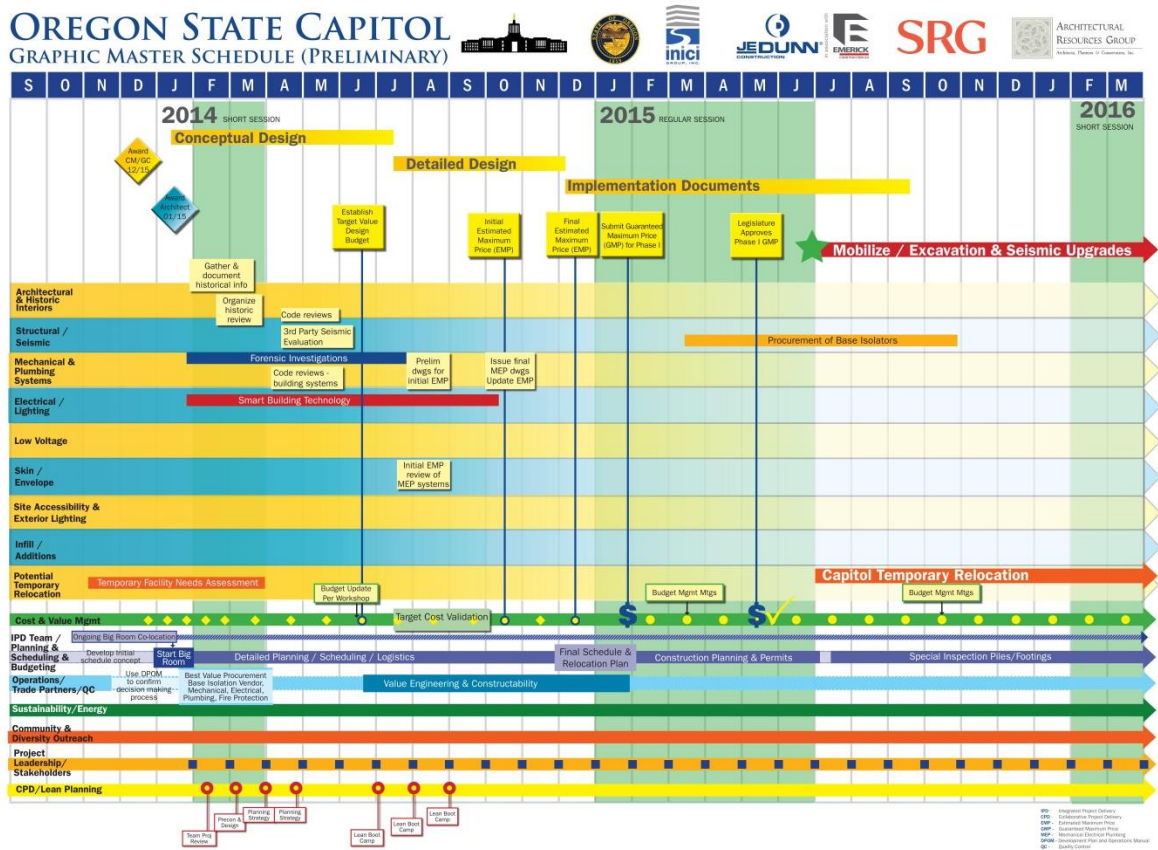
OREGON STATE CAPITOL
GRAPHIC MASTER SCHEDULE (PRELIMINARY)

inici GROUP, INC.
JE DUNN CONSTRUCTION
EMERICK CONSTRUCTION
SRG
ARCHITECTURAL RESOURCES GROUP Architects, Planners & Conservators, Inc.

| S | O | N | D | J | F | M | A | M | J | J | A | S | O | N | D | J | F | M | A | M | J | J | A | S | O | N | D | J | F | M |
|---|---|---|---|---|---|---|---|---|---|---|---|---|---|---|---|---|---|---|---|---|---|---|---|---|---|---|---|---|---|---|

2014 SHORT SESSION
2015 REGULAR SESSION
2016 SHORT SESSION

Conceptual Design
Detailed Design
Implementation Documents

Award CM/GC 12/15
Award Architect 01/15

Establish Target Value Design Budget
Initial Estimated Maximum Price (EMP)
Final Estimated Maximum Price (EMP)
Submit Guaranteed Maximum Price (GMP) for Phase I
Legislature Approves Phase I GMP

Mobilize / Excavation & Seismic Upgrades

Gather & document historical info
Organize historic review
Code reviews
3rd Party Seismic Evaluation
Procurement of Base Isolators
Forensic Investigations
Prelim dwgs for initial EMP
Issue final MEP dwgs Update EMP
Code reviews - building systems
Smart Building Technology
Initial EMP review of MEP systems

Architectural & Historic Interiors
Structural / Seismic
Mechanical & Plumbing Systems
Electrical / Lighting
Low Voltage
Skin / Envelope
Site Accessibility & Exterior Lighting
Infill / Additions
Potential Temporary Relocation

Temporary Facility Needs Assessment
Capitol Temporary Relocation

Budget Update Per Workshop
Budget Mgmt Mtgs
Budget Mgmt Mtgs

Cost & Value Mgmt
Target Cost Validation

IPD Team / Planning & Scheduling & Budgeting
Ongoing Big Room Co-location
Develop initial schedule concept
Start Big Room
Detailed Planning / Scheduling / Logistics
Final Schedule & Relocation Plan
Construction Planning & Permits
Special Inspection Piles/Footings

Operations/ Trade Partners/QC
Use DPOM to confirm decision making process
Best Value Procurement Base Isolation Vendor, Mechanical, Electrical, Plumbing, Fire Protection
Value Engineering & Constructability

Sustainability/Energy
Community & Diversity Outreach
Project Leadership/ Stakeholders
CPD/Lean Planning

Team Proj Review
Pieson & Design
Planning Strategy
Planning Strategy
Lean Boot Camp
Lean Boot Camp
Lean Boot Camp

IPD - Integrated Project Delivery
CPD - Collaborative Project Delivery
EMP - Estimated Maximum Price
GMP - Guaranteed Maximum Price
MEP - Mechanical Electrical Plumbing
DPOM - Development Plan and Operations Manual
QC - Quality Control